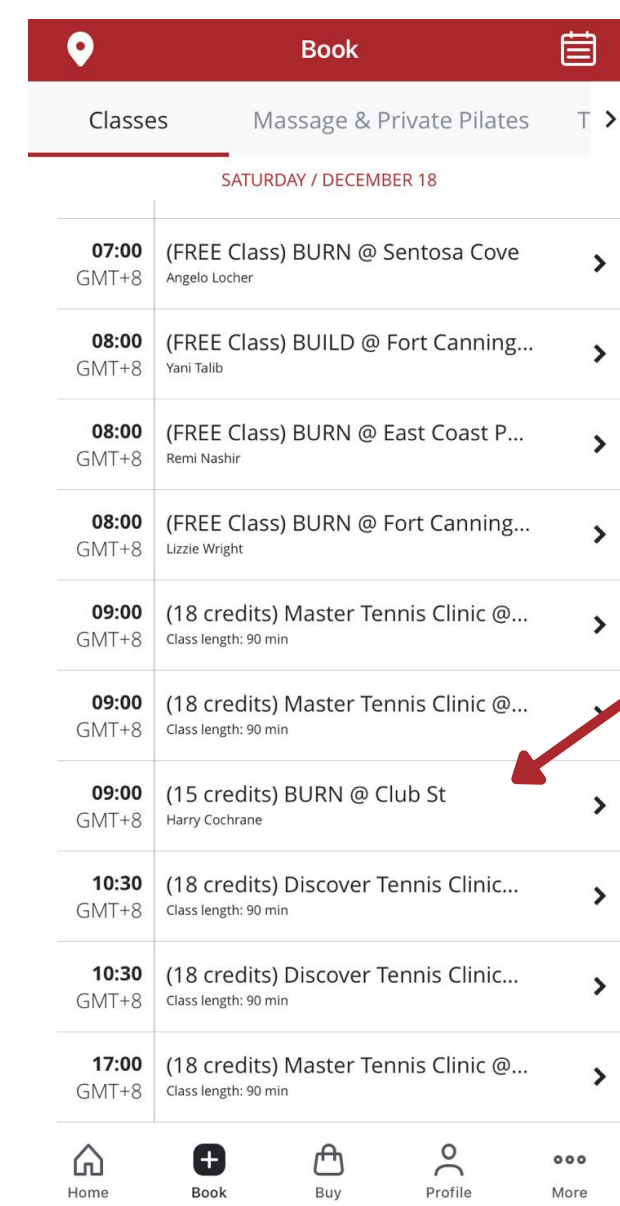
Book

Classes
Massage & Private Pilates
T

SATURDAY / DECEMBER 18

07:00
GMT+8
(FREE Class) BURN @ Sentosa Cove
Angelo Locher

08:00
GMT+8
(FREE Class) BUILD @ Fort Canning...
Yani Talib

08:00
GMT+8
(FREE Class) BURN @ East Coast P...
Remi Nashir

08:00
GMT+8
(FREE Class) BURN @ Fort Canning...
Lizzie Wright

09:00
GMT+8
(18 credits) Master Tennis Clinic @...
Class length: 90 min

09:00
GMT+8
(18 credits) Master Tennis Clinic @...
Class length: 90 min

09:00
GMT+8
(15 credits) BURN @ Club St
Harry Cochrane

10:30
GMT+8
(18 credits) Discover Tennis Clinic...
Class length: 90 min

10:30
GMT+8
(18 credits) Discover Tennis Clinic...
Class length: 90 min

17:00
GMT+8
(18 credits) Master Tennis Clinic @...
Class length: 90 min

Home
Book
Buy
Profile
More